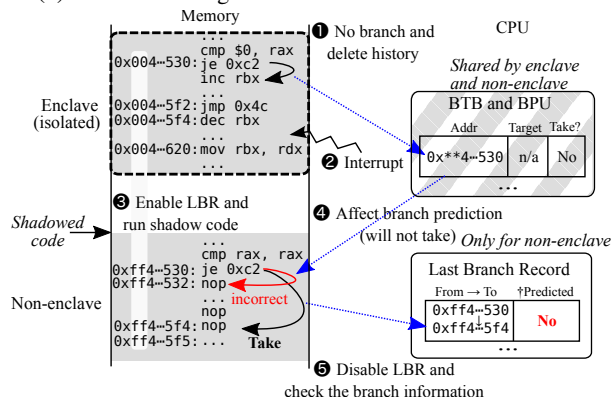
(a) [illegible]

Memory

CPU

...
cmp $0, rax
0x004⋯530: je 0xc2
inc rbx
...
0x004⋯5f2: jmp 0x4c
0x004⋯5f4: dec rbx
...
0x004⋯620: mov rbx, rdx
...

Enclave (isolated)

❶ No branch and delete history

Shared by enclave and non-enclave

BTB and BPU

| Addr | Target | Take? |
|---|---|---|
| 0x**4⋯530 | n/a | No |

...

❷ Interrupt

❸ Enable LBR and run shadow code

Shadowed code

❹ Affect branch prediction (will not take)

Only for non-enclave

...
cmp rax, rax
0xff4⋯530: je 0xc2
0xff4⋯532: nop
...
nop
0xff4⋯5f4: nop
0xff4⋯5f5: ...

incorrect

Take

Non-enclave

Last Branch Record

| From → To | †Predicted |
|---|---|
| 0xff4⋯530 0xff4⋯5f4 | No |

...

❺ Disable LBR and check the branch information